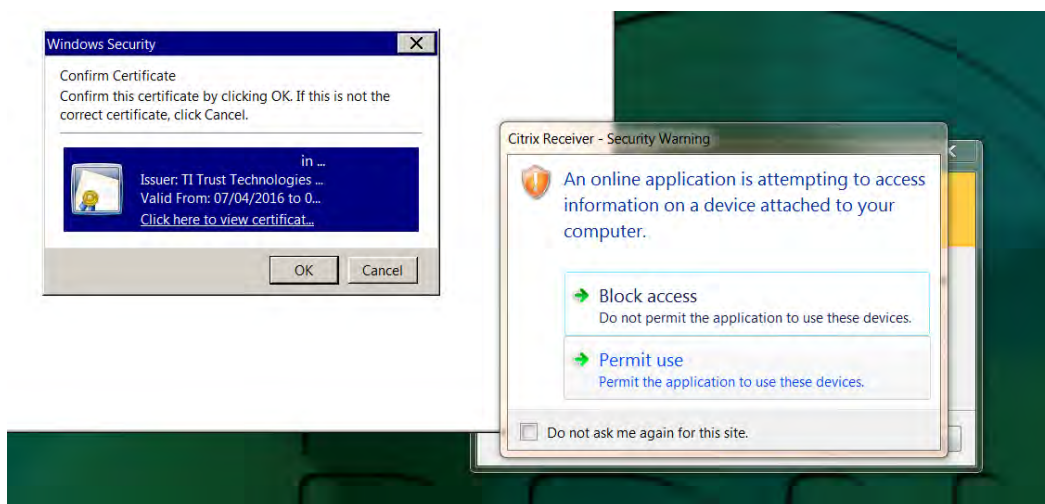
Windows Security

Confirm Certificate

Confirm this certificate by clicking OK. If this is not the correct certificate, click Cancel.

in ...

Issuer: TI Trust Technologies ...

Valid From: 07/04/2016 to 0...

Click here to view certificat...

OK

Cancel

Citrix Receiver - Security Warning

An online application is attempting to access information on a device attached to your computer.

Block access

Do not permit the application to use these devices.

Permit use

Permit the application to use these devices.

Do not ask me again for this site.